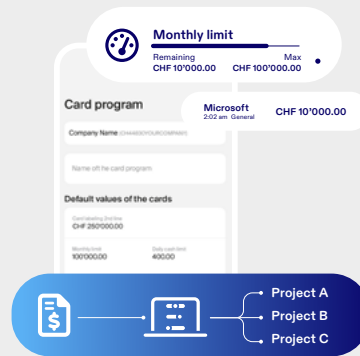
Monthly limit

Remaining
CHF 10'000.00

Max
CHF 100'000.00

Microsoft
2:02 am General

CHF 10'000.00

Card program

Company Name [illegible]

Name oft he card program

Default values of the cards

Card identifier 2nd line
CHF 250'000.00

Monthly limit
100'000.00

Daily cash limit
400.00

Project A
Project B
Project C